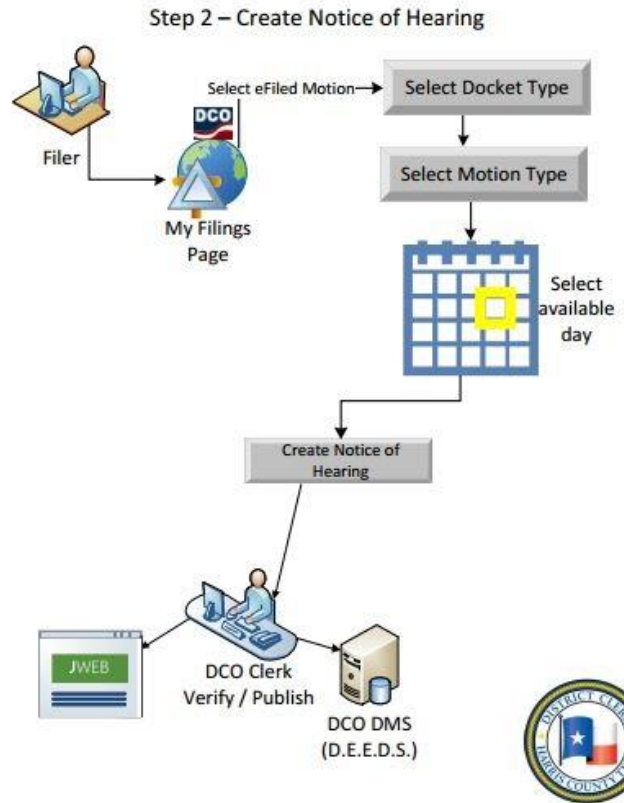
Step 2 – Create Notice of Hearing

Filer

DCO

Select eFiled Motion

Select Docket Type

My Filings Page

Select Motion Type

Select available day

Create Notice of Hearing

JWEB

DCO Clerk Verify / Publish

DCO DMS (D.E.E.D.S.)

DISTRICT CLE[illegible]

HARRIS COUNTY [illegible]